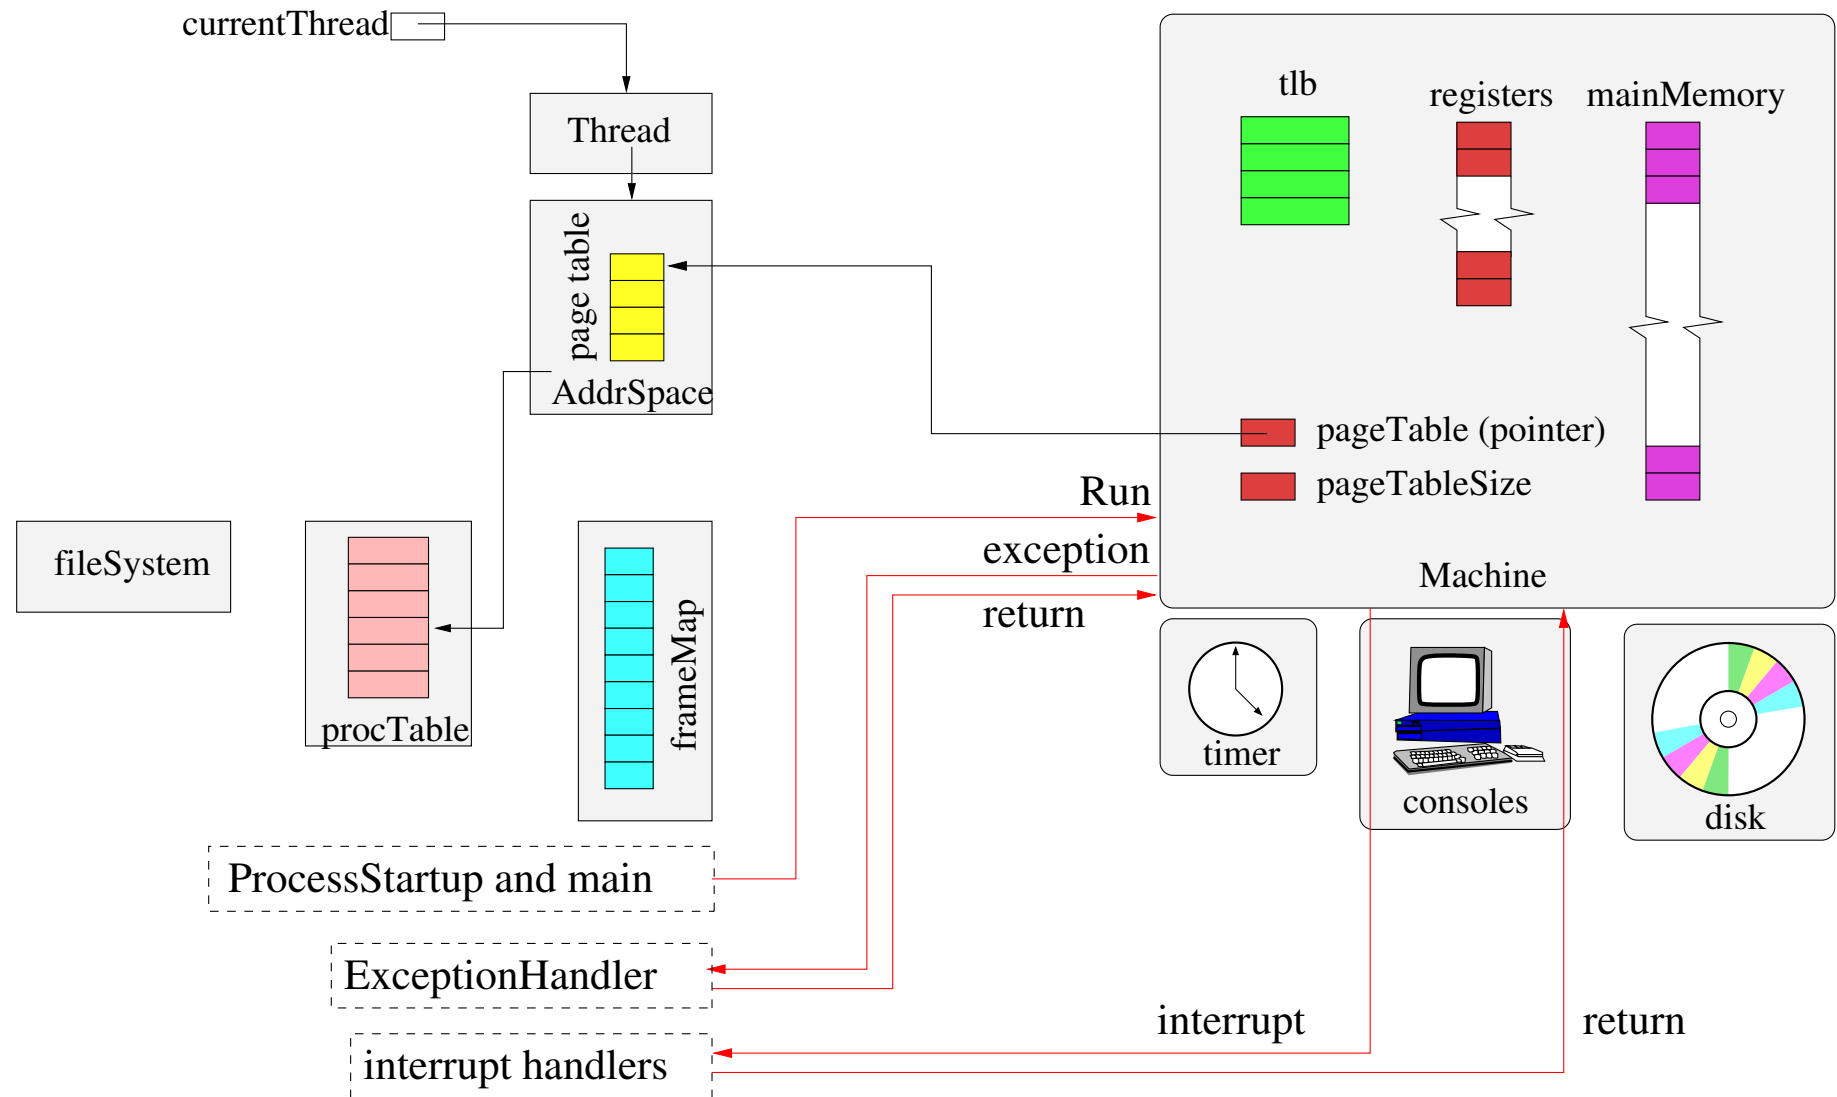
currentThread

Thread

page table

AddrSpace

tlb

registers

mainMemory

pageTable (pointer)

pageTableSize

Machine

Run

exception

return

fileSystem

procTable

frameMap

timer

consoles

disk

ProcessStartup and main

ExceptionHandler

interrupt

return

interrupt handlers